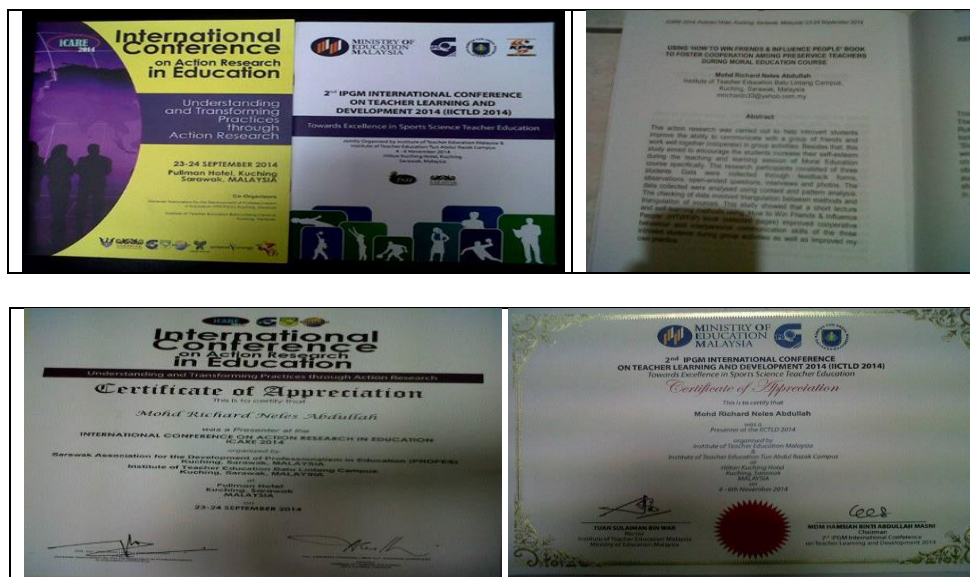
ICARE 2014

International Conference on Action Research in Education

Understanding and Transforming Practices through Action Research

23-24 SEPTEMBER 2014
Fullman Hotel, Kuching Sarawak, MALAYSIA

Co-Organizers

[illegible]

MINISTRY OF EDUCATION MALAYSIA

2nd IPGM INTERNATIONAL CONFERENCE ON TEACHER LEARNING AND DEVELOPMENT 2014 (IICTLD 2014)

Towards Excellence in Sports Science Teacher Education

Jointly Organized by Institute of Teacher Education Malaysia & Institute of Teacher Education Tun Abdul Razak Campus
4 - 6 November 2014
Hilton Kuching Hotel, Kuching
Sarawak, Malaysia

ICARE 2014 Pullman Hotel, Kuching, Sarawak, Malaysia 23-24 September 2014

USING 'HOW TO WIN FRIENDS & INFLUENCE PEOPLE' BOOK TO FOSTER COOPERATION AMONG PRESERVICE TEACHERS DURING MORAL EDUCATION COURSE

Mohd Richard Neles Abdullah
Institute of Teacher Education Batu Lintang Campus,
Kuching, Sarawak, Malaysia
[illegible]@yahoo.com.my

Abstract

This action research was carried out to help introvert students improve the ability to communicate with a group of friends and work well together (cooperate) in group activities. Besides that, this study aimed to encourage the students increase their self-esteem during the teaching and learning session of Moral Education course specifically. The research participants consisted of three students. Data were collected through feedback forms, observations, open-ended questions, interviews and photos. The data collected were analyzed using content and pattern analysis. The checking of data involved triangulation between methods and triangulation of sources. This study showed that a short lecture and self-learning methods using How to Win Friends & Influence People (HTWFIP) book (intervention design) improved cooperative behaviour and interpersonal communication skills of the three introvert students during group activities as well as improved my own practice.

ICARE

International Conference on Action Research in Education

Understanding and Transforming Practices through Action Research

Certificate of Appreciation

This is to certify that

Mohd Richard Neles Abdullah

was a Presenter at the
INTERNATIONAL CONFERENCE ON ACTION RESEARCH IN EDUCATION
ICARE 2014

organized by
Sarawak Association for the Development of Professionalism in Education (PROFES)
Kuching, Sarawak, MALAYSIA
Institute of Teacher Education Batu Lintang Campus
Kuching, Sarawak, MALAYSIA

at
Pullman Hotel
Kuching, Sarawak
MALAYSIA

on
23-24 SEPTEMBER 2014

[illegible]

MINISTRY OF EDUCATION MALAYSIA

2nd IPGM INTERNATIONAL CONFERENCE ON TEACHER LEARNING AND DEVELOPMENT 2014 (IICTLD 2014)
Towards Excellence in Sports Science Teacher Education

Certificate of Appreciation

This is to certify that

Mohd Richard Neles Abdullah

was a
Presenter at the IICTLD 2014

organized by
Institute of Teacher Education Malaysia
&
Institute of Teacher Education Tun Abdul Razak Campus

at
Hilton Kuching Hotel
Kuching, Sarawak
MALAYSIA

on
4 - 6th November 2014

TUAN SULAIMAN BIN WAK
Rector
Institute of Teacher Education Malaysia
Ministry of Education Malaysia

MDM HAMSIAH BINTI ABDULLAH MASNI
Chairman
2nd IPGM International Conference
on Teacher Learning and Development 2014